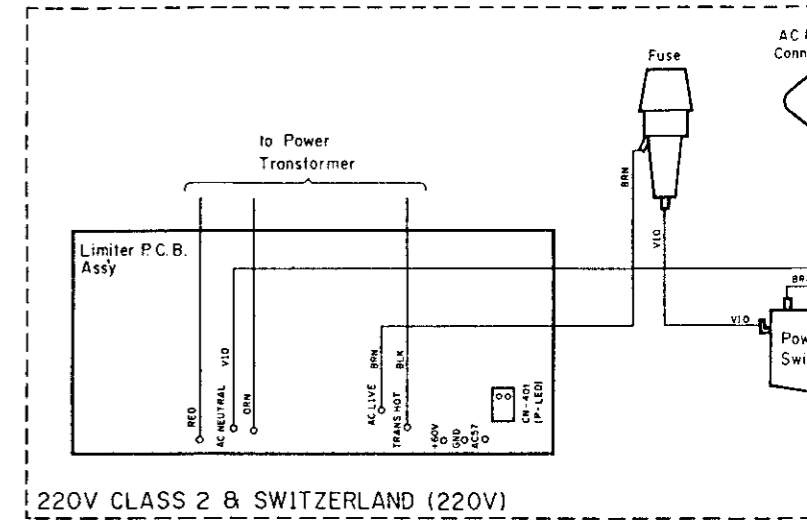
Fuse

AC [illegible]
Conn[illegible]

to Power
Transformer

BRN

VIO

Limiter P.C.B.
Assy

BRN

VIO

VIO

Pow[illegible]
Swi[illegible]

RED

AC NEUTRAL

ORN

AC LIVE

BRN

TRANS HOT

BLK

+60V

GND

AC57

CN-401
(P-LED)

220V CLASS 2 & SWITZERLAND (220V)